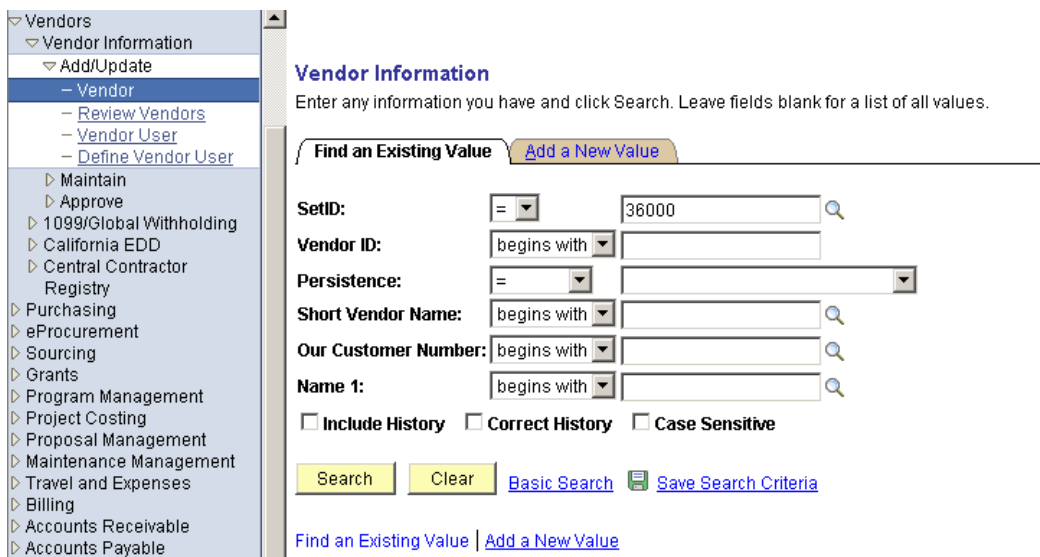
Vendors
Vendor Information
Add/Update
– Vendor
– Review Vendors
– Vendor User
– Define Vendor User
Maintain
Approve
1099/Global Withholding
California EDD
Central Contractor Registry
Purchasing
eProcurement
Sourcing
Grants
Program Management
Project Costing
Proposal Management
Maintenance Management
Travel and Expenses
Billing
Accounts Receivable
Accounts Payable

Vendor Information
Enter any information you have and click Search. Leave fields blank for a list of all values.

Find an Existing Value | Add a New Value

| | | |
|---|---|---|
| SetID: | = | 36000 |
| Vendor ID: | begins with | |
| Persistence: | = | |
| Short Vendor Name: | begins with | |
| Our Customer Number: | begins with | |
| Name 1: | begins with | |

☐ Include History ☐ Correct History ☐ Case Sensitive

Search Clear Basic Search Save Search Criteria

Find an Existing Value | Add a New Value